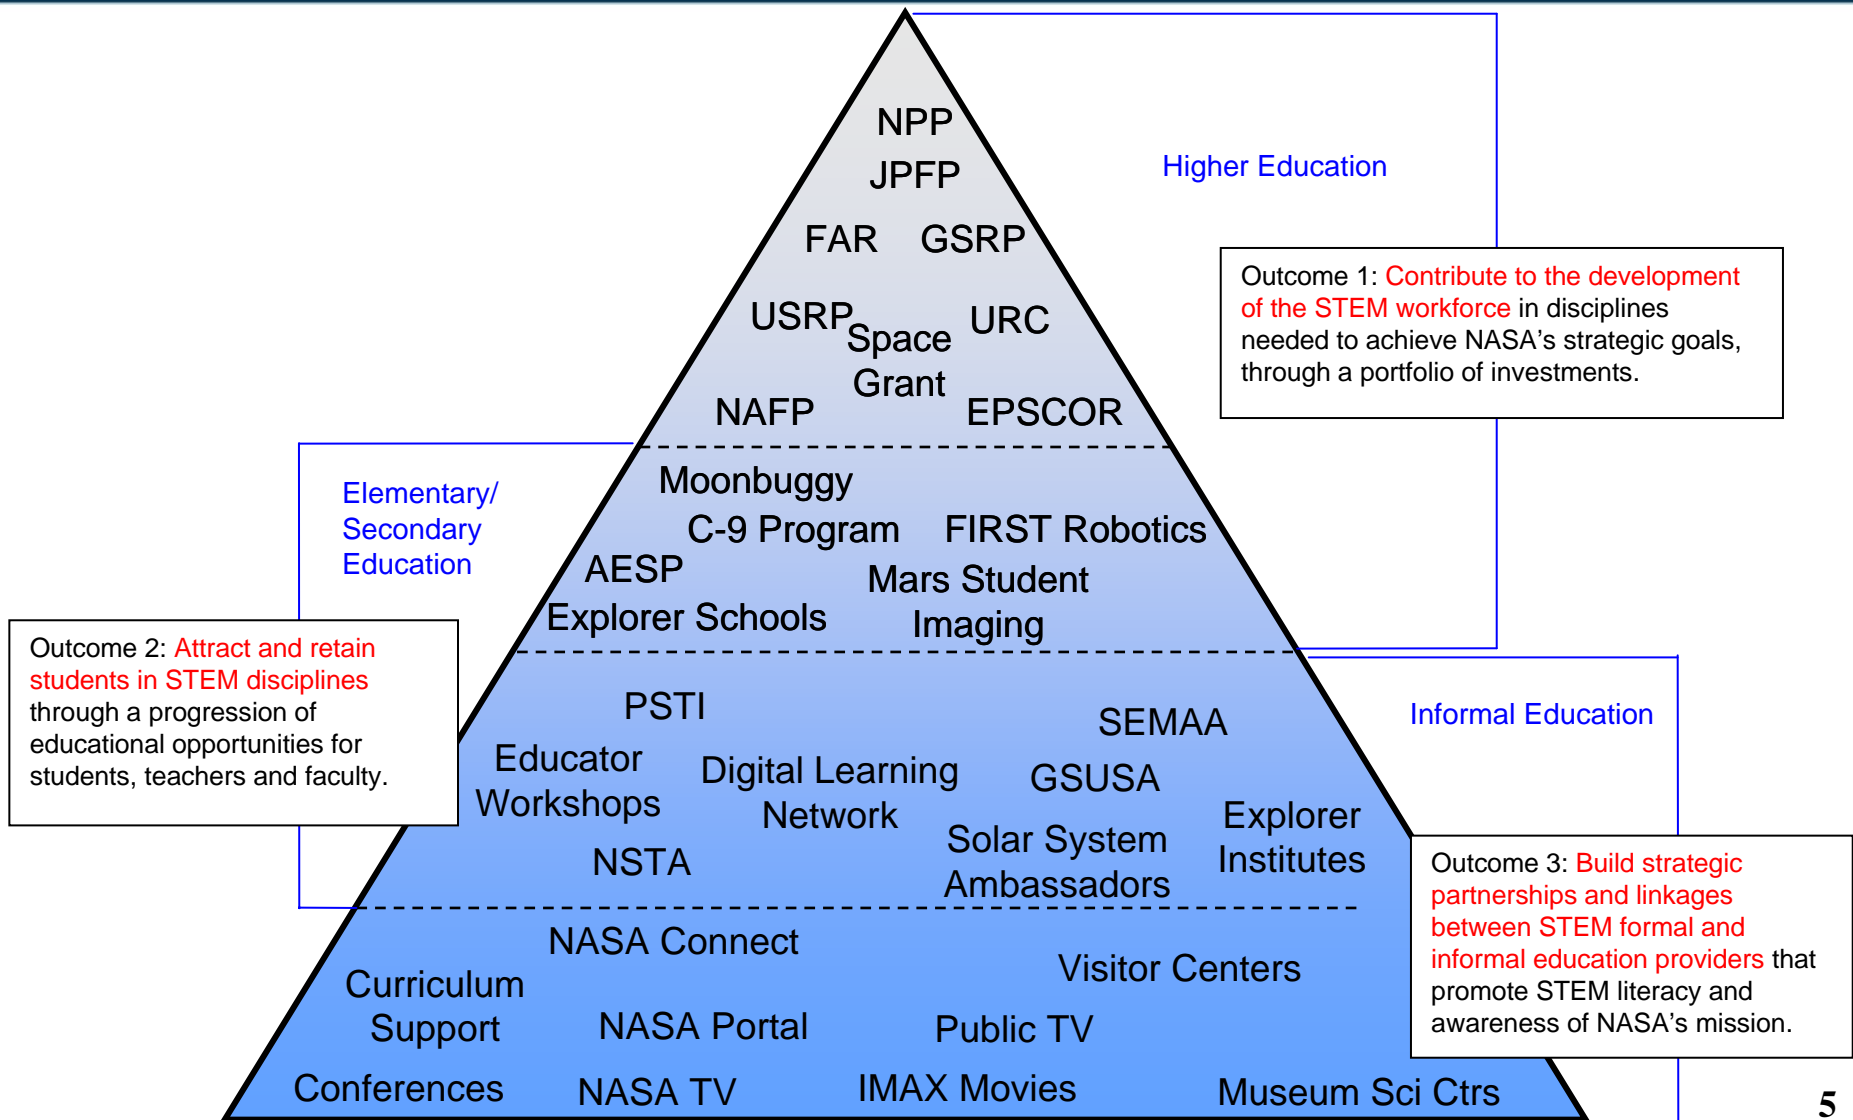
NPP
JPFP
FAR GSRP
USRP Space Grant URC
NAFP EPSCOR

Higher Education

Outcome 1: Contribute to the development of the STEM workforce in disciplines needed to achieve NASA's strategic goals, through a portfolio of investments.

Elementary/ Secondary Education

Moonbuggy
C-9 Program FIRST Robotics
AESP
Explorer Schools
Mars Student Imaging

Outcome 2: Attract and retain students in STEM disciplines through a progression of educational opportunities for students, teachers and faculty.

PSTI
SEMAA
Informal Education
Educator Workshops
Digital Learning Network
GSUSA
Explorer Institutes
NSTA
Solar System Ambassadors

Outcome 3: Build strategic partnerships and linkages between STEM formal and informal education providers that promote STEM literacy and awareness of NASA's mission.

NASA Connect
Visitor Centers
Curriculum Support
NASA Portal
Public TV
Conferences
NASA TV
IMAX Movies
Museum Sci Ctrs

5